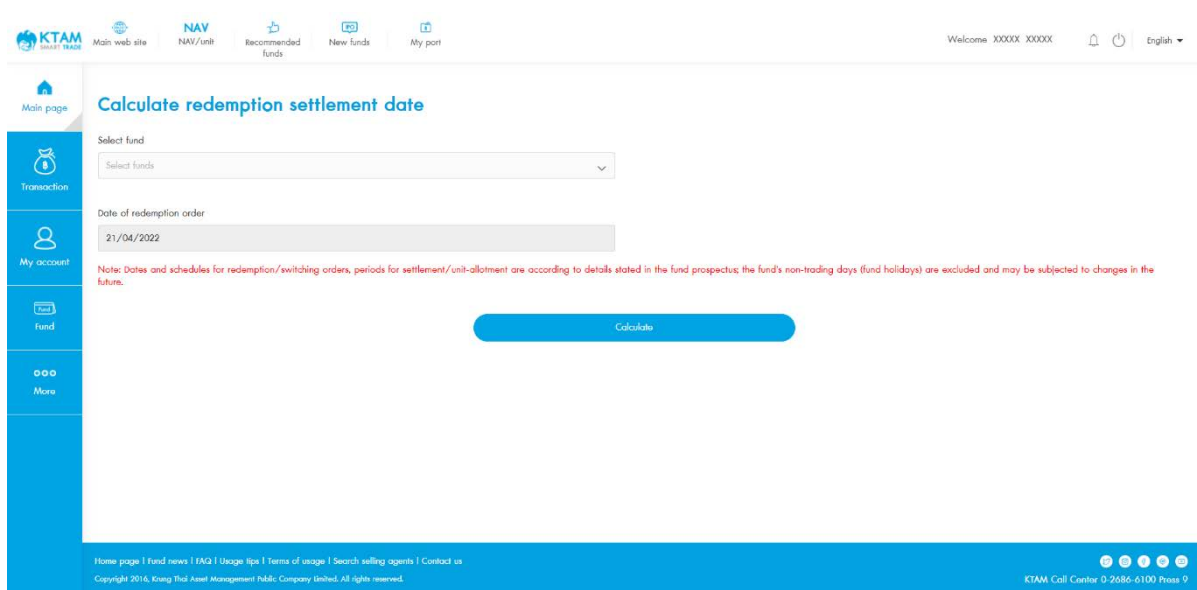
KTAM SMART TRADE

Main web site
NAV
NAV/unit
Recommended funds
New funds
My port

Welcome XXXXX XXXXX
English

Main page
Transaction
My account
Fund
More

Calculate redemption settlement date

Select fund

Select funds

Date of redemption order

21/04/2022

Note: Dates and schedules for redemption/switching orders, periods for settlement/unit-allotment are according to details stated in the fund prospectus; the fund's non-trading days (fund holidays) are excluded and may be subjected to changes in the future.

Calculate

Home page | Fund news | FAQ | Usage tips | Terms of usage | Search selling agents | Contact us

Copyright 2016, Krung Thai Asset Management Public Company Limited. All rights reserved.

KTAM Call Center 0-2686-6100 Press 9